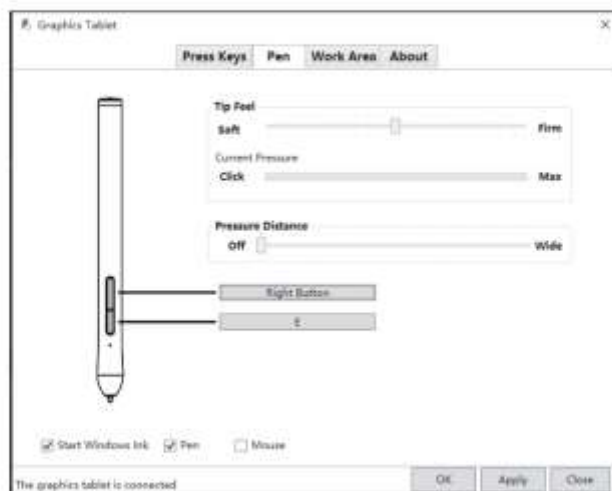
Graphics Tablet

×

Press Keys
Pen
Work Area
About

Tip Feel
Soft
Firm
Current Pressure
Click
Max

Pressure Distance
Off
Wide

Right Button
E

Start Windows Ink
Pen
Mouse

The graphics tablet is connected
OK
Apply
Close